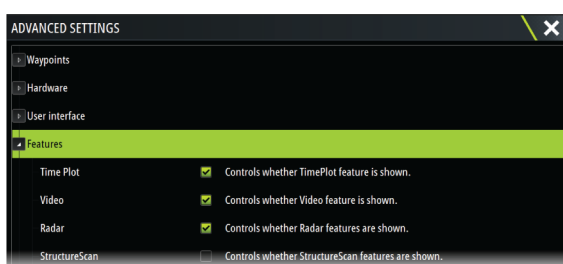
ADVANCED SETTINGS

Waypoints

Hardware

User interface

Features

| | | |
|---|---|---|
| Time Plot | ☑ | Controls whether TimePlot feature is shown. |
| Video | ☑ | Controls whether Video feature is shown. |
| Radar | ☑ | Controls whether Radar features are shown. |
| StructureScan | ☐ | Controls whether StructureScan features are shown. |